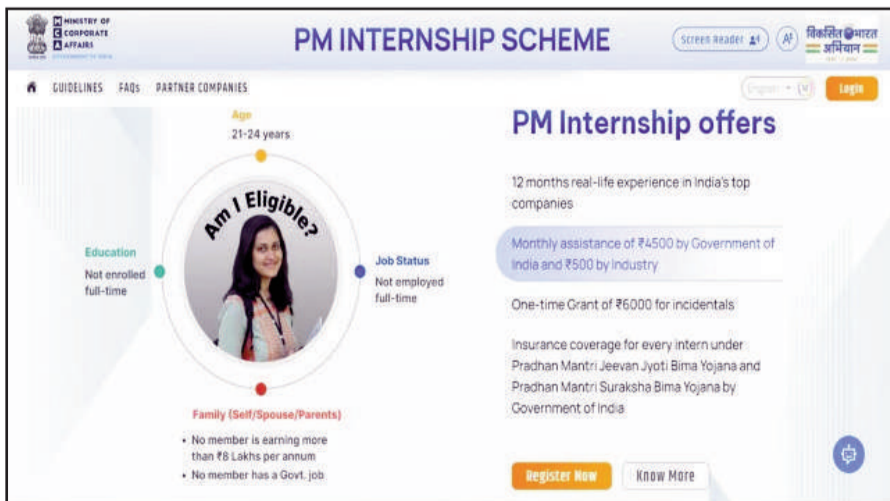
MINISTRY OF CORPORATE AFFAIRS
GOVERNMENT OF INDIA

PM INTERNSHIP SCHEME

Screen Reader
A
विकसित भारत अभियान

GUIDELINES FAQs PARTNER COMPANIES

English
Login

Age
21-24 years

Am I Eligible?

Education
Not enrolled full-time

Job Status
Not employed full-time

Family (Self/Spouse/Parents)
• No member is earning more than ₹8 Lakhs per annum
• No member has a Govt. job

PM Internship offers

12 months real-life experience in India's top companies

Monthly assistance of ₹4500 by Government of India and ₹500 by Industry

One-time Grant of ₹6000 for incidentals

Insurance coverage for every intern under Pradhan Mantri Jeevan Jyoti Bima Yojana and Pradhan Mantri Suraksha Bima Yojana by Government of India

Register Now
Know More